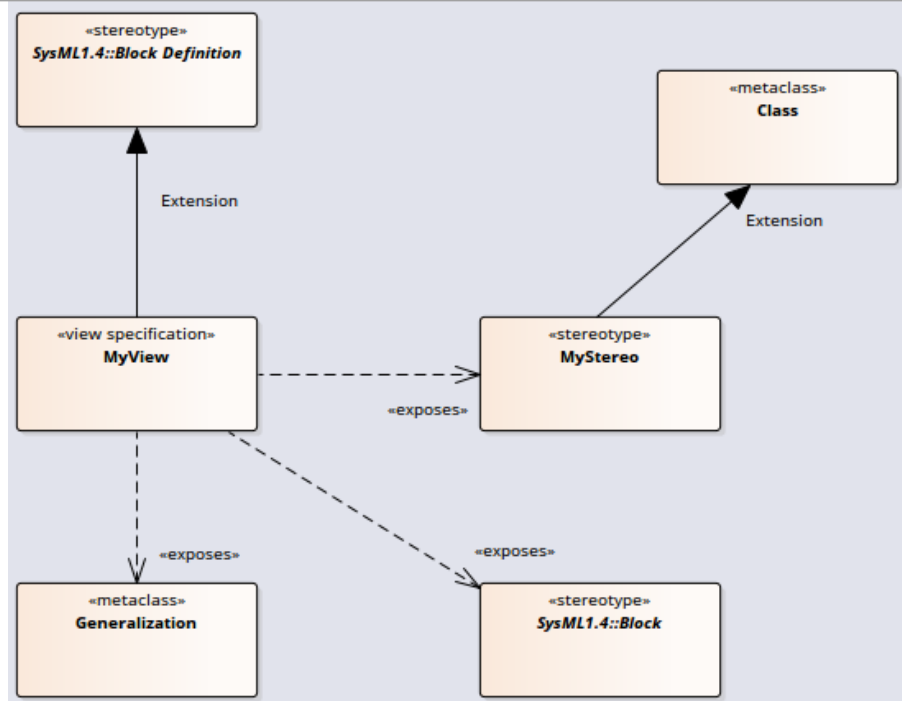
«stereotype»
SysML1.4::Block Definition

«metaclass»
Class

Extension

Extension

«view specification»
MyView

«stereotype»
MyStereo

«exposes»

«exposes»

«exposes»

«metaclass»
Generalization

«stereotype»
SysML1.4::Block